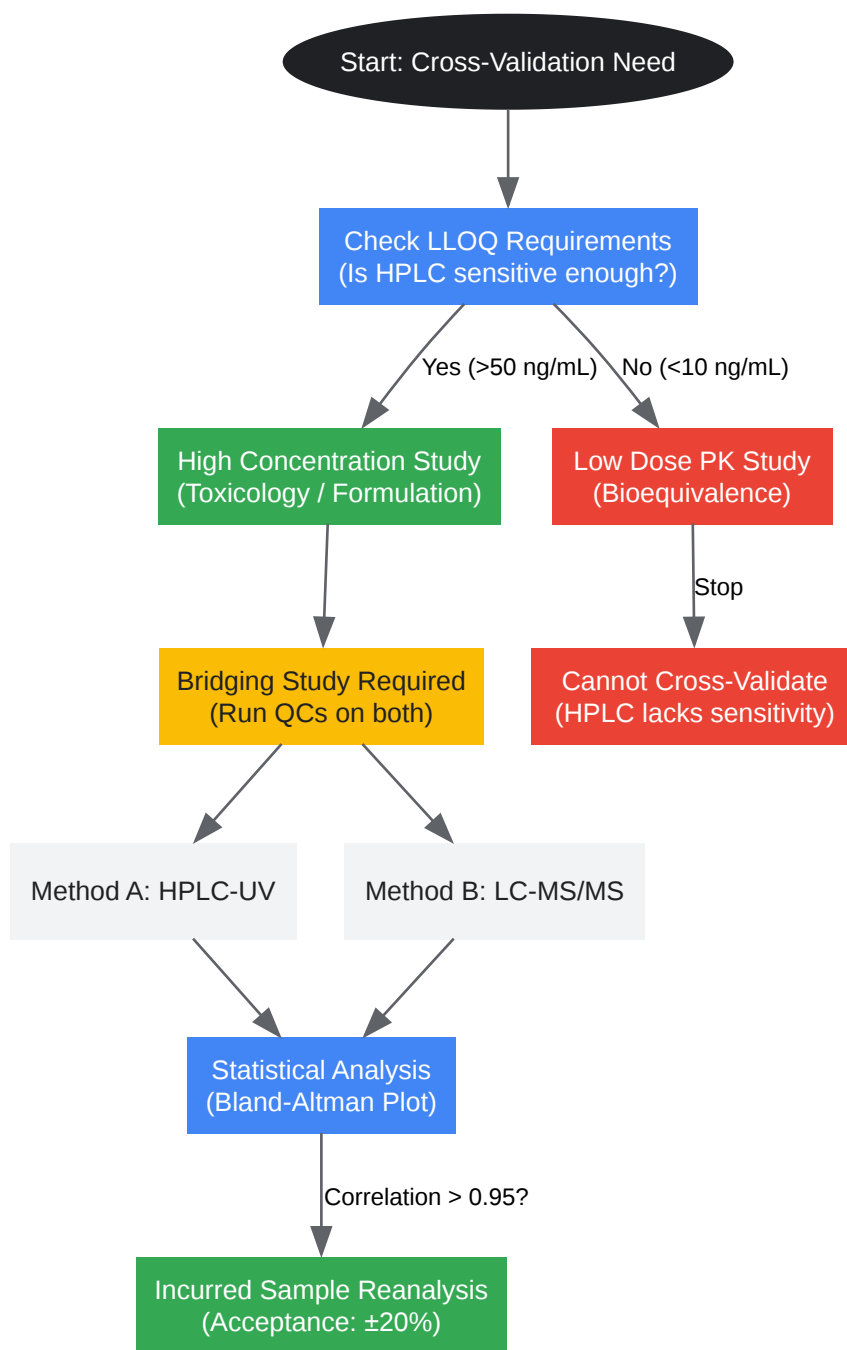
Start: Cross-Validation Need

Check LLOQ Requirements
(Is HPLC sensitive enough?)

Yes (>50 ng/mL)

No (<10 ng/mL)

High Concentration Study
(Toxicology / Formulation)

Low Dose PK Study
(Bioequivalence)

Stop

Bridging Study Required
(Run QCs on both)

Cannot Cross-Validate
(HPLC lacks sensitivity)

Method A: HPLC-UV

Method B: LC-MS/MS

Statistical Analysis
(Bland-Altman Plot)

Correlation > 0.95?

Incurred Sample Reanalysis
(Acceptance: ±20%)